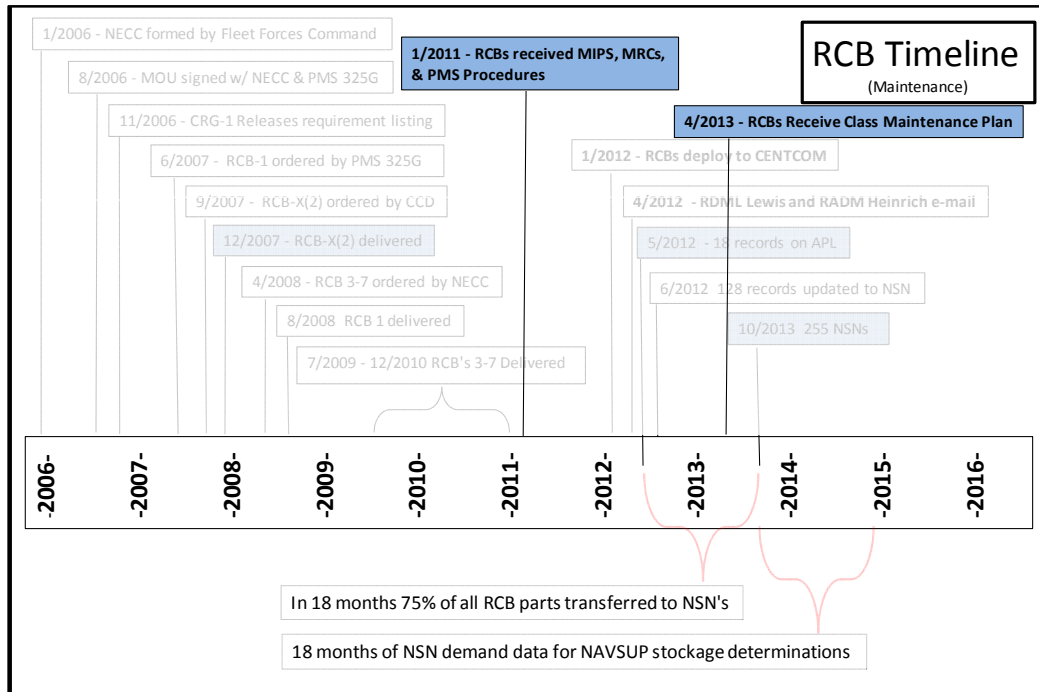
RCB Timeline
(Maintenance)

1/2006 - NECC formed by Fleet Forces Command

8/2006 - MOU signed w/ NECC & PMS 325G

11/2006 - CRG-1 Releases requirement listing

6/2007 - RCB-1 ordered by PMS 325G

9/2007 - RCB-X(2) ordered by CCD

12/2007 - RCB-X(2) delivered

4/2008 - RCB 3-7 ordered by NECC

8/2008 RCB 1 delivered

7/2009 - 12/2010 RCB's 3-7 Delivered

1/2011 - RCBs received MIPS, MRCs, & PMS Procedures

1/2012 - RCBs deploy to CENTCOM

4/2012 - RDML Lewis and RADM Heinrich e-mail

5/2012 - 18 records on APL

6/2012 128 records updated to NSN

4/2013 - RCBs Receive Class Maintenance Plan

10/2013 255 NSNs

-2006- -2007- -2008- -2009- -2010- -2011- -2012- -2013- -2014- -2015- -2016-

In 18 months 75% of all RCB parts transferred to NSN's

18 months of NSN demand data for NAVSUP stockage determinations